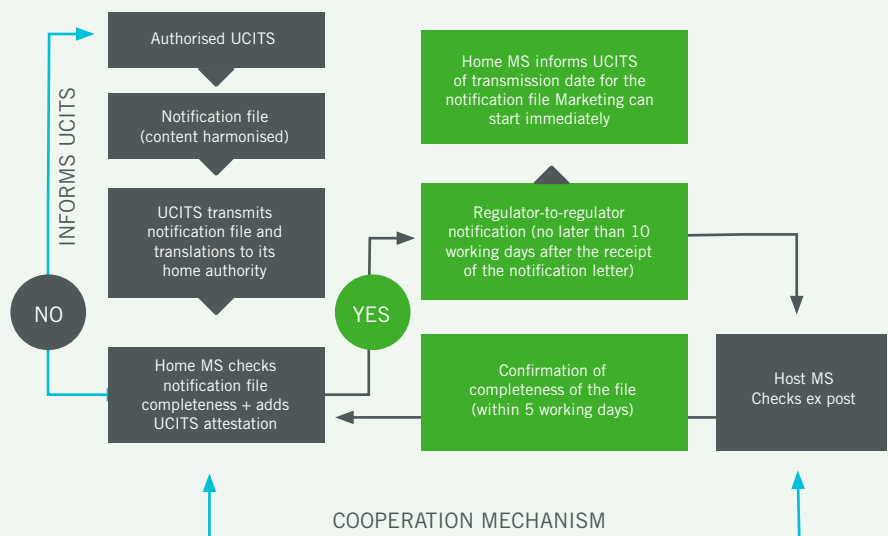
INFORMS UCITS

Authorised UCITS

Notification file (content harmonised)

UCITS transmits notification file and translations to its home authority

NO

Home MS checks notification file completeness + adds UCITS attestation

YES

Home MS informs UCITS of transmission date for the notification file Marketing can start immediately

Regulator-to-regulator notification (no later than 10 working days after the receipt of the notification letter)

Confirmation of completeness of the file (within 5 working days)

Host MS Checks ex post

COOPERATION MECHANISM